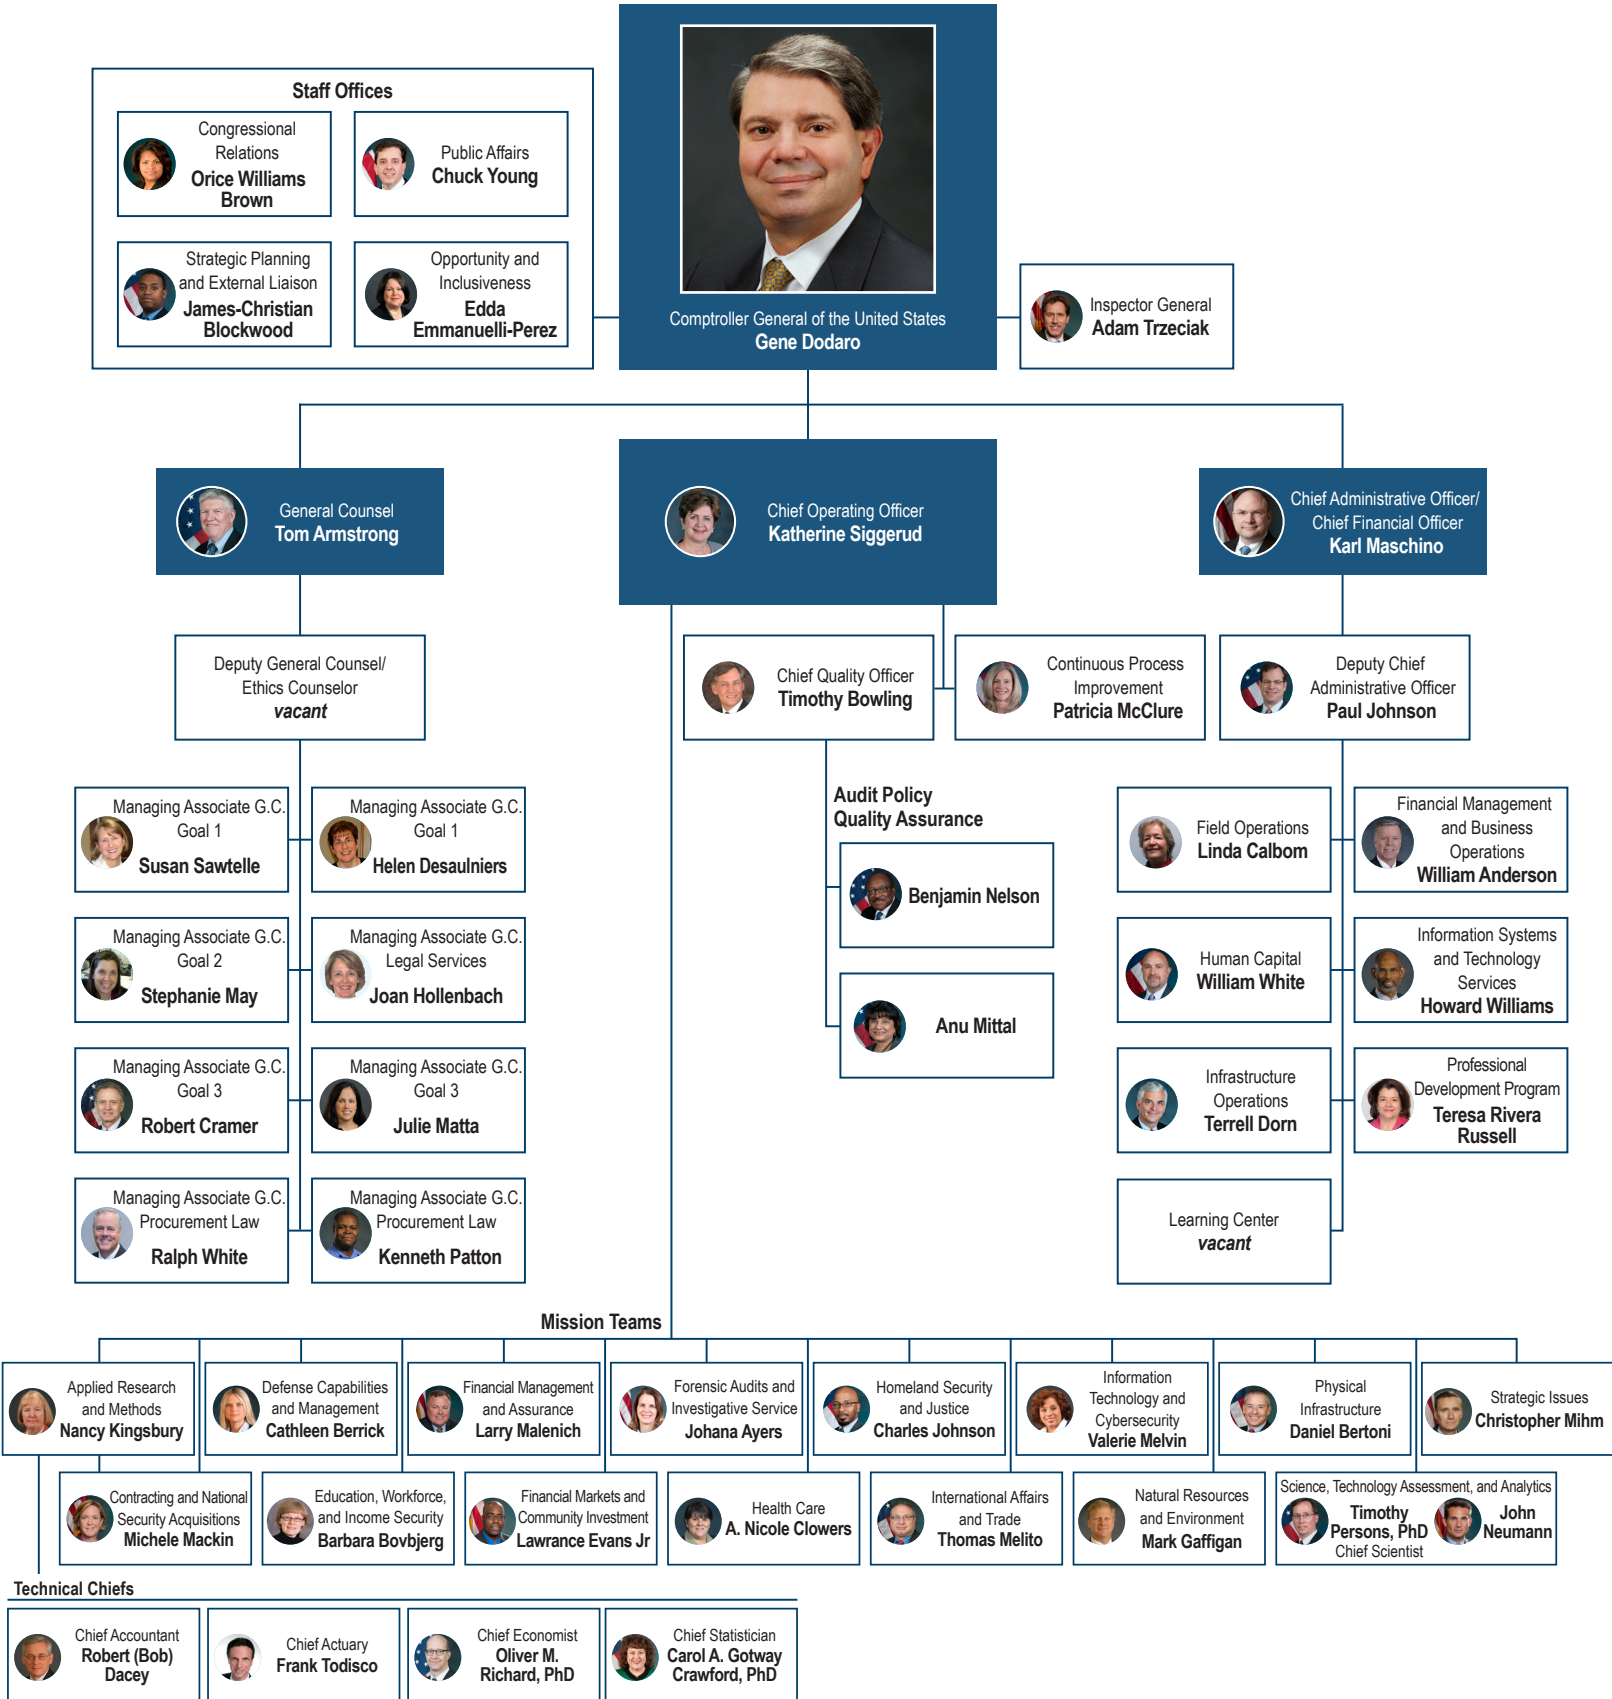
Staff Offices

Congressional Relations
Orice Williams Brown

Public Affairs
Chuck Young

Strategic Planning and External Liaison
James-Christian Blockwood

Opportunity and Inclusiveness
Edda Emmanuelli-Perez

Comptroller General of the United States
Gene Dodaro

Inspector General
Adam Trzeciak

General Counsel
Tom Armstrong

Chief Operating Officer
Katherine Siggerud

Chief Administrative Officer/ Chief Financial Officer
Karl Maschino

Deputy General Counsel/ Ethics Counselor
vacant

Chief Quality Officer
Timothy Bowling

Continuous Process Improvement
Patricia McClure

Deputy Chief Administrative Officer
Paul Johnson

Managing Associate G.C. Goal 1
Susan Sawtelle

Managing Associate G.C. Goal 1
Helen Desaulniers

Managing Associate G.C. Goal 2
Stephanie May

Managing Associate G.C. Legal Services
Joan Hollenbach

Managing Associate G.C. Goal 3
Robert Cramer

Managing Associate G.C. Goal 3
Julie Matta

Managing Associate G.C. Procurement Law
Ralph White

Managing Associate G.C. Procurement Law
Kenneth Patton

Audit Policy Quality Assurance

Benjamin Nelson

Anu Mittal

Field Operations
Linda Calbom

Financial Management and Business Operations
William Anderson

Human Capital
William White

Information Systems and Technology Services
Howard Williams

Infrastructure Operations
Terrell Dorn

Professional Development Program
Teresa Rivera Russell

Learning Center
vacant

Mission Teams

Applied Research and Methods
Nancy Kingsbury

Defense Capabilities and Management
Cathleen Berrick

Financial Management and Assurance
Larry Malenich

Forensic Audits and Investigative Service
Johana Ayers

Homeland Security and Justice
Charles Johnson

Information Technology and Cybersecurity
Valerie Melvin

Physical Infrastructure
Daniel Bertoni

Strategic Issues
Christopher Mihm

Contracting and National Security Acquisitions
Michele Mackin

Education, Workforce, and Income Security
Barbara Bovbjerg

Financial Markets and Community Investment
Lawrance Evans Jr

Health Care
A. Nicole Clowers

International Affairs and Trade
Thomas Melito

Natural Resources and Environment
Mark Gaffigan

Science, Technology Assessment, and Analytics
Timothy Persons, PhD
Chief Scientist
John Neumann

Technical Chiefs

Chief Accountant
Robert (Bob) Dacey

Chief Actuary
Frank Todisco

Chief Economist
Oliver M. Richard, PhD

Chief Statistician
Carol A. Gotway Crawford, PhD